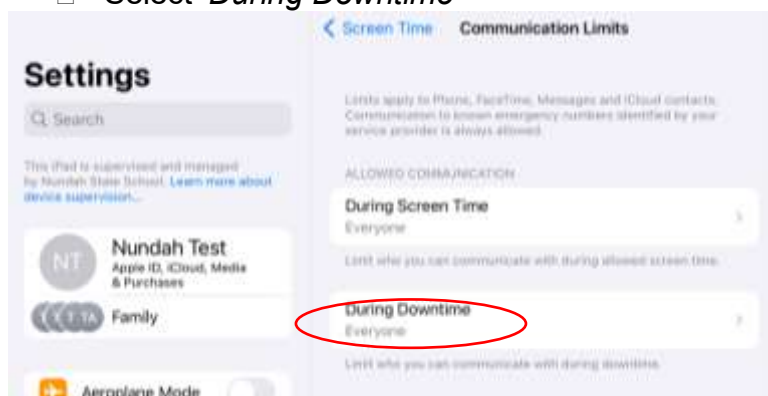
Select During Downtime

Settings

Search

This iPad is supervised and managed by Nundah State School. Learn more about device supervision...

NT Nundah Test
Apple ID, iCloud, Media & Purchases

Family

Aeroplane Mode

< Screen Time Communication Limits

Limits apply to Phone, FaceTime, Messages and iCloud contacts. Communication to known emergency numbers identified by your service provider is always allowed.

ALLOWED COMMUNICATION

During Screen Time
Everyone

Limit who you can communicate with during allowed screen time.

During Downtime
Everyone

Limit who you can communicate with during downtime.